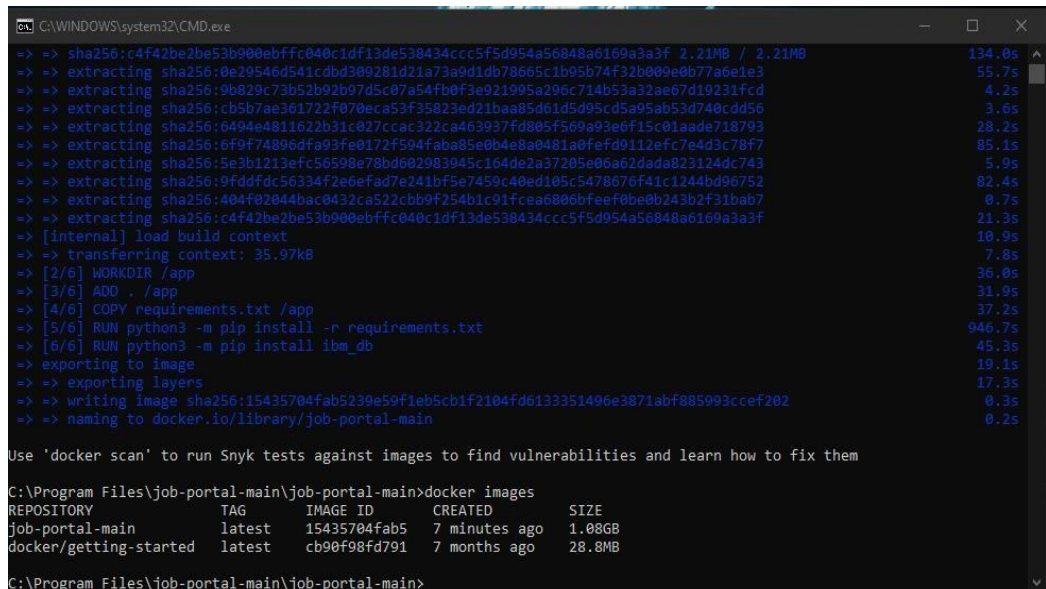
C:\WINDOWS\system32\CMD.exe

=> => sha256:c4f42be2be53b900ebffc040c1df13de538434ccc5f5d954a56848a6169a3a3f 2.21MB / 2.21MB 134.0s
=> => extracting sha256:0e29546d541cdbd309281d21a73a9d1db78665c1b95b74f32b009e0b77a6e1e3 55.7s
=> => extracting sha256:9b829c73b52b92b97d5c07a54fb0f3e921995a296c714b53a32ae67d19231fcd 4.2s
=> => extracting sha256:cb5b7ae361722f070eca53f35823ed21baa85d61d5d95cd5a95ab53d740cdd56 3.6s
=> => extracting sha256:6494e4811622b31c027ccac322ca463937fd805f569a93e6f15c01aade718793 28.2s
=> => extracting sha256:6f9f74896dfa93fe0172f594faba85e0b4e8a0481a0fefd9112efc7e4d3c78f7 85.1s
=> => extracting sha256:5e3b1213efc56598e78bd602983945c164de2a37205e06a62dada823124dc743 5.9s
=> => extracting sha256:9fddfdc56334f2e6efad7e241bf5e7459c40ed105c5478676f41c1244bd96752 82.4s
=> => extracting sha256:404f02044bac0432ca522cbb9f254b1c91fcea6806bfeef0be0b243b2f31bab7 0.7s
=> => extracting sha256:c4f42be2be53b900ebffc040c1df13de538434ccc5f5d954a56848a6169a3a3f 21.3s
=> [internal] load build context 10.9s
=> => transferring context: 35.97kB 7.8s
=> [2/6] WORKDIR /app 36.0s
=> [3/6] ADD . /app 31.9s
=> [4/6] COPY requirements.txt /app 37.2s
=> [5/6] RUN python3 -m pip install -r requirements.txt 946.7s
=> [6/6] RUN python3 -m pip install ibm_db 45.3s
=> exporting to image 19.1s
=> => exporting layers 17.3s
=> => writing image sha256:15435704fab5239e59f1eb5cb1f2104fd6133351496e3871abf885993ccef202 0.3s
=> => naming to docker.io/library/job-portal-main 0.2s

Use 'docker scan' to run Snyk tests against images to find vulnerabilities and learn how to fix them

C:\Program Files\job-portal-main\job-portal-main>docker images

| REPOSITORY | TAG | IMAGE ID | CREATED | SIZE |
|---|---|---|---|---|
| job-portal-main | latest | 15435704fab5 | 7 minutes ago | 1.08GB |
| docker/getting-started | latest | cb90f98fd791 | 7 months ago | 28.8MB |

C:\Program Files\job-portal-main\job-portal-main>